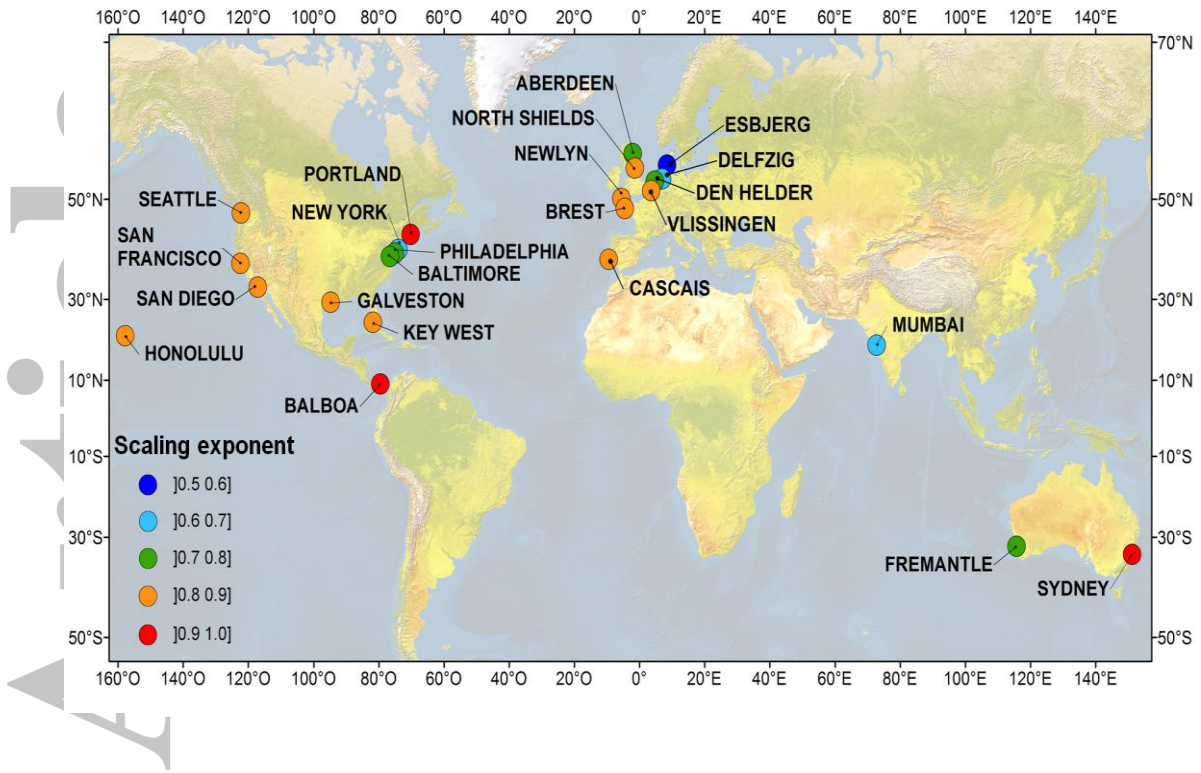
160°O 140°O 120°O 100°O 80°O 60°O 40°O 20°O 0° 20°E 40°E 60°E 80°E 100°E 120°E 140°E

70°N

ABERDEEN

NORTH SHIELDS

ESBJERG

NEWLYN

DELFZIG

PORTLAND

DEN HELDER

50°N

SEATTLE

NEW YORK

BREST

50°N

VLISSINGEN

SAN FRANCISCO

PHILADELPHIA

BALTIMORE

CASCAIS

30°N

SAN DIEGO

GALVESTON

30°N

KEY WEST

MUMBAI

HONOLULU

10°N

BALBOA

10°N

Scaling exponent

10°S

10°S

]0.5 0.6]

]0.6 0.7]

30°S

]0.7 0.8]

FREMANTLE

30°S

]0.8 0.9]

SYDNEY

]0.9 1.0]

50°S

50°S

160°O 140°O 120°O 100°O 80°O 60°O 40°O 20°O 0° 20°E 40°E 60°E 80°E 100°E 120°E 140°E